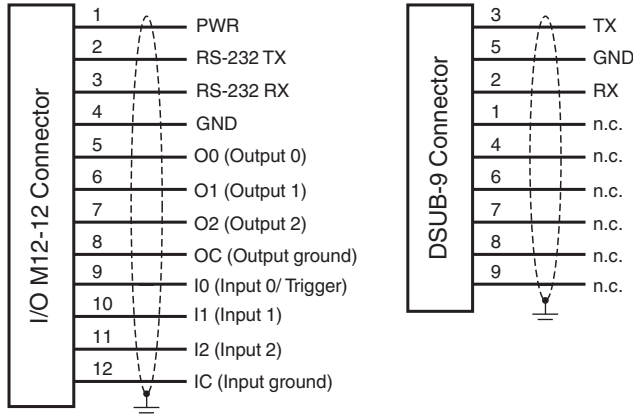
I/O M12-12 Connector

1 PWR
2 RS-232 TX
3 RS-232 RX
4 GND
5 O0 (Output 0)
6 O1 (Output 1)
7 O2 (Output 2)
8 OC (Output ground)
9 I0 (Input 0/ Trigger)
10 I1 (Input 1)
11 I2 (Input 2)
12 IC (Input ground)

DSUB-9 Connector

3 TX
5 GND
2 RX
1 n.c.
4 n.c.
6 n.c.
7 n.c.
8 n.c.
9 n.c.